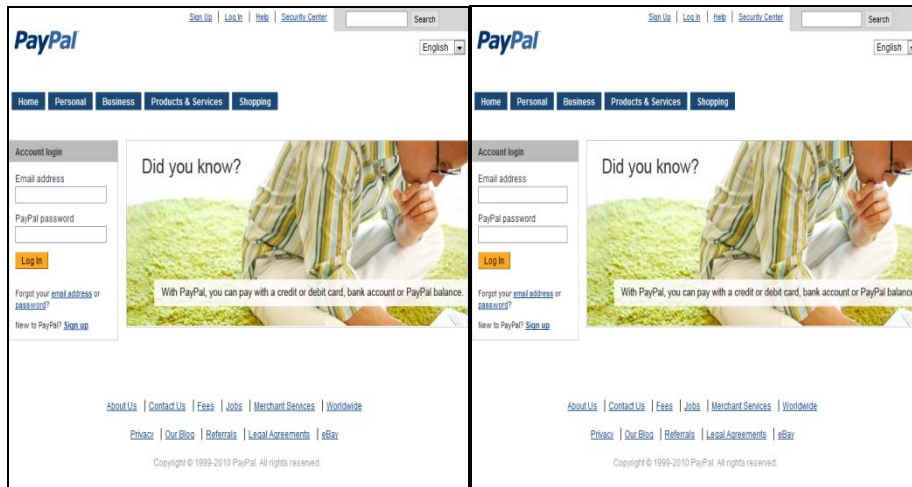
PayPal

Sign Up | Log In | Help | Security Center

Search

English

Home | Personal | Business | Products & Services | Shopping

Account login

Email address

PayPal password

Log In

Forgot your email address or password?

New to PayPal? Sign up

Did you know?

With PayPal, you can pay with a credit or debit card, bank account or PayPal balance.

About Us | Contact Us | Fees | Jobs | Merchant Services | Worldwide

Privacy | Our Blog | Referrals | Legal Agreements | eBay

Copyright © 1999-2010 PayPal. All rights reserved.

PayPal

Sign Up | Log In | Help | Security Center

Search

English

Home | Personal | Business | Products & Services | Shopping

Account login

Email address

PayPal password

Log In

Forgot your email address or password?

New to PayPal? Sign up

Did you know?

With PayPal, you can pay with a credit or debit card, bank account or PayPal balance.

About Us | Contact Us | Fees | Jobs | Merchant Services | Worldwide

Privacy | Our Blog | Referrals | Legal Agreements | eBay

Copyright © 1999-2010 PayPal. All rights reserved.